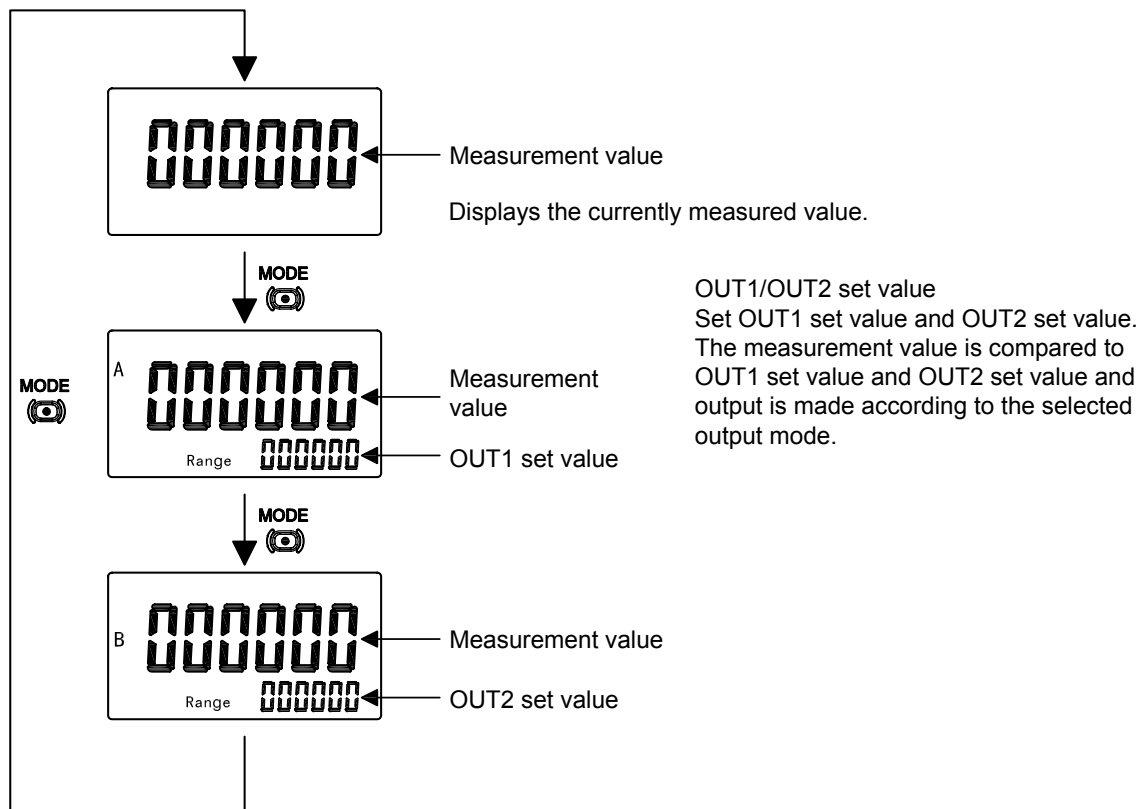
000000

Measurement value

Displays the currently measured value.

MODE

OUT1/OUT2 set value
Set OUT1 set value and OUT2 set value. The measurement value is compared to OUT1 set value and OUT2 set value and output is made according to the selected output mode.

MODE

A 000000

Measurement value

Range 000000

OUT1 set value

MODE

B 000000

Measurement value

Range 000000

OUT2 set value